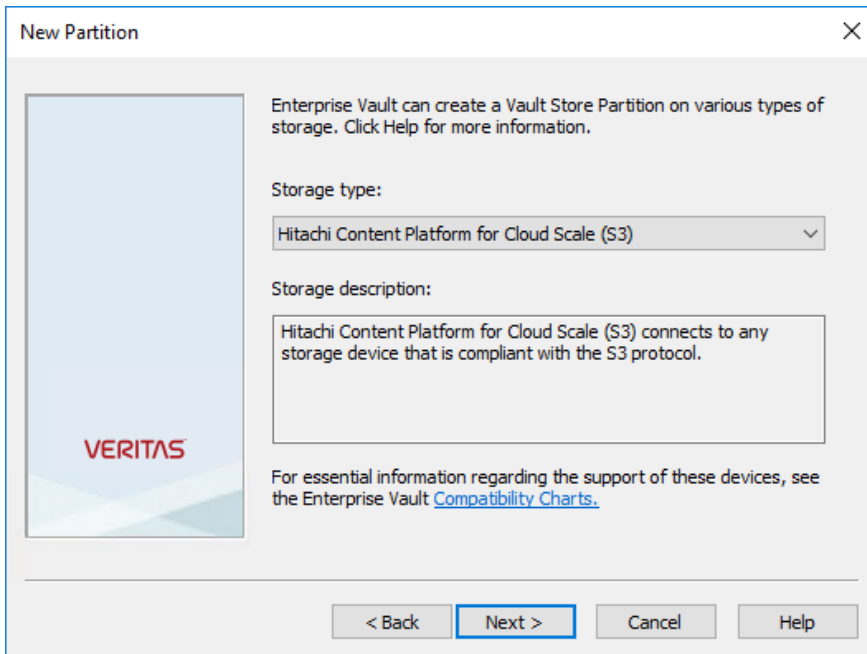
New Partition

×

VERITAS

Enterprise Vault can create a Vault Store Partition on various types of storage. Click Help for more information.

Storage type:

Hitachi Content Platform for Cloud Scale (S3)

Storage description:

Hitachi Content Platform for Cloud Scale (S3) connects to any storage device that is compliant with the S3 protocol.

For essential information regarding the support of these devices, see the Enterprise Vault Compatibility Charts.

< Back

Next >

Cancel

Help